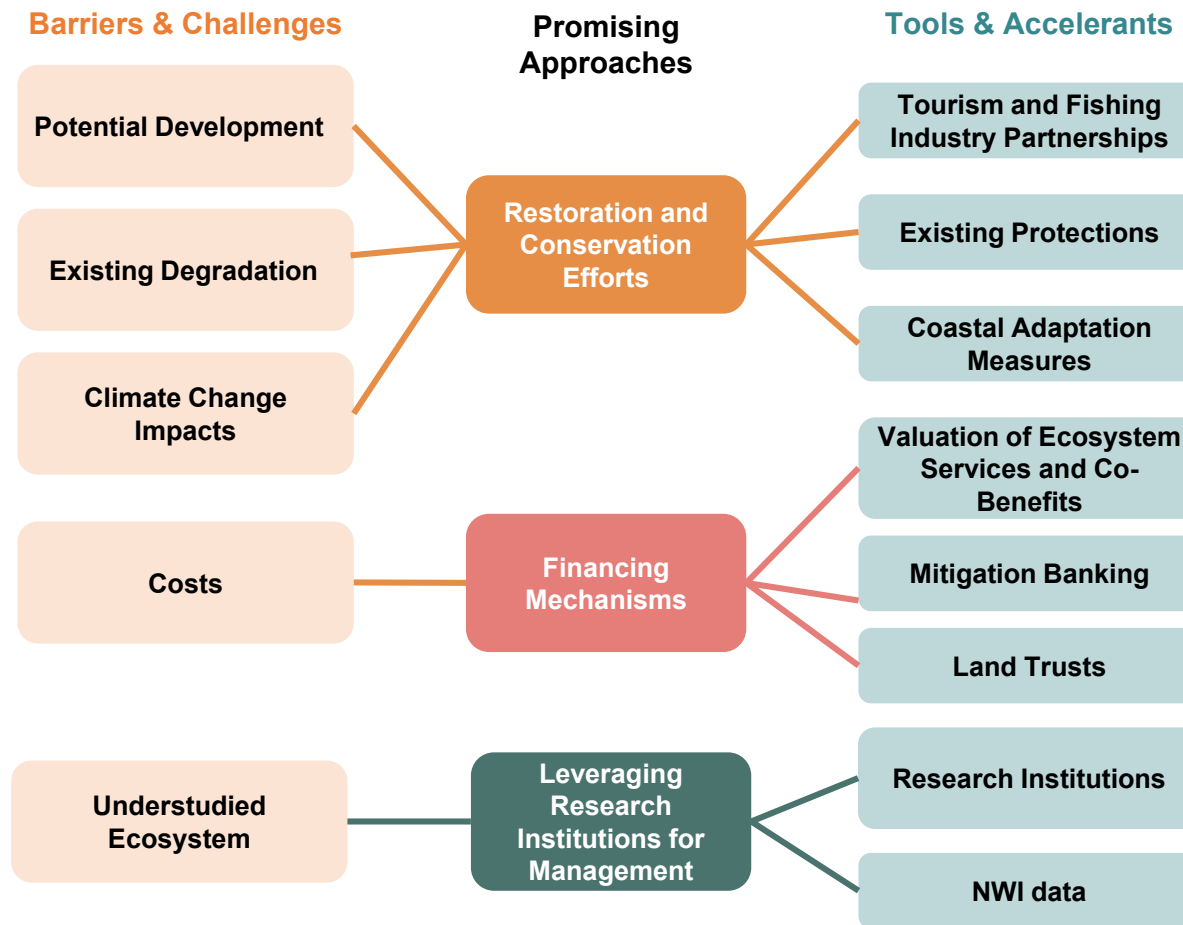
Barriers & Challenges

Promising Approaches

Tools & Accelerants

Potential Development

Existing Degradation

Climate Change Impacts

Restoration and Conservation Efforts

Tourism and Fishing Industry Partnerships

Existing Protections

Coastal Adaptation Measures

Costs

Financing Mechanisms

Valuation of Ecosystem Services and Co-Benefits

Mitigation Banking

Land Trusts

Understudied Ecosystem

Leveraging Research Institutions for Management

Research Institutions

NWI data